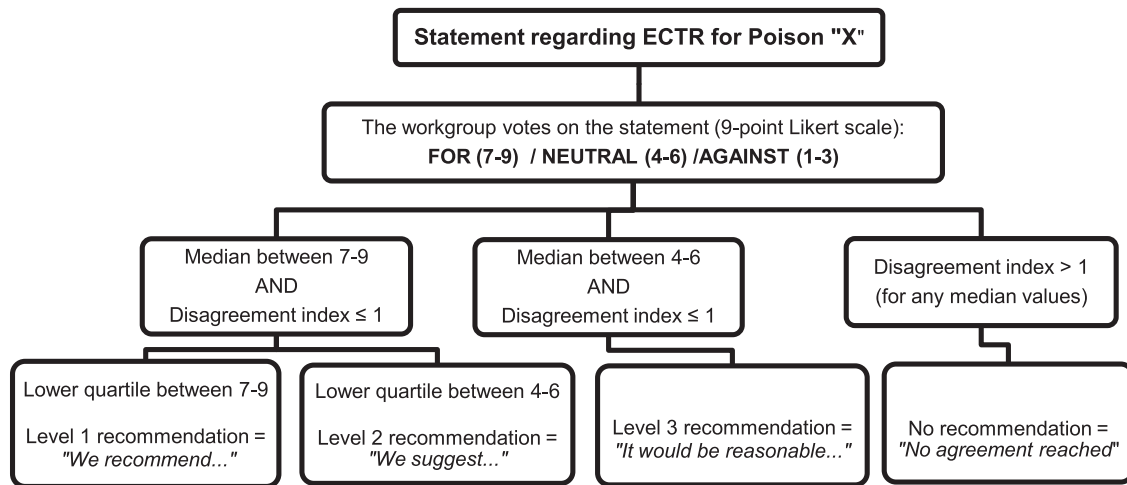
Statement regarding ECTR for Poison "X"

The workgroup votes on the statement (9-point Likert scale):
FOR (7-9) / NEUTRAL (4-6) /AGAINST (1-3)

Median between 7-9
AND
Disagreement index ≤ 1

Median between 4-6
AND
Disagreement index ≤ 1

Disagreement index > 1
(for any median values)

Lower quartile between 7-9

Level 1 recommendation =
"We recommend..."

Lower quartile between 4-6

Level 2 recommendation =
"We suggest..."

Level 3 recommendation =
"It would be reasonable..."

No recommendation =
"No agreement reached"